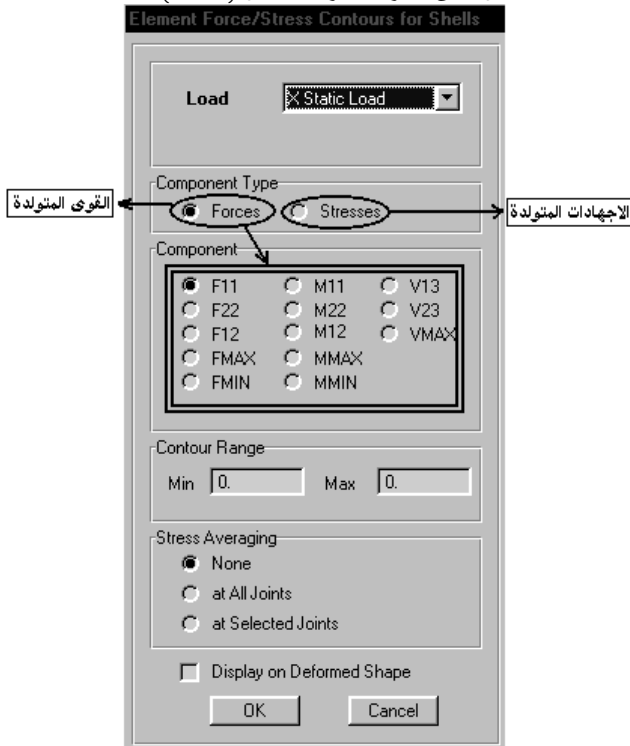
Element Force/Stress Contours for Shells

Load
X Static Load

Component Type
القوى المتولدة
Forces
Stresses
الاجهادات المتولدة

Component
F11
M11
V13
F22
M22
V23
F12
M12
VMAX
FMAX
MMAX
FMIN
MMIN

Contour Range
Min 0.
Max 0.

Stress Averaging
None
at All Joints
at Selected Joints

Display on Deformed Shape

OK
Cancel